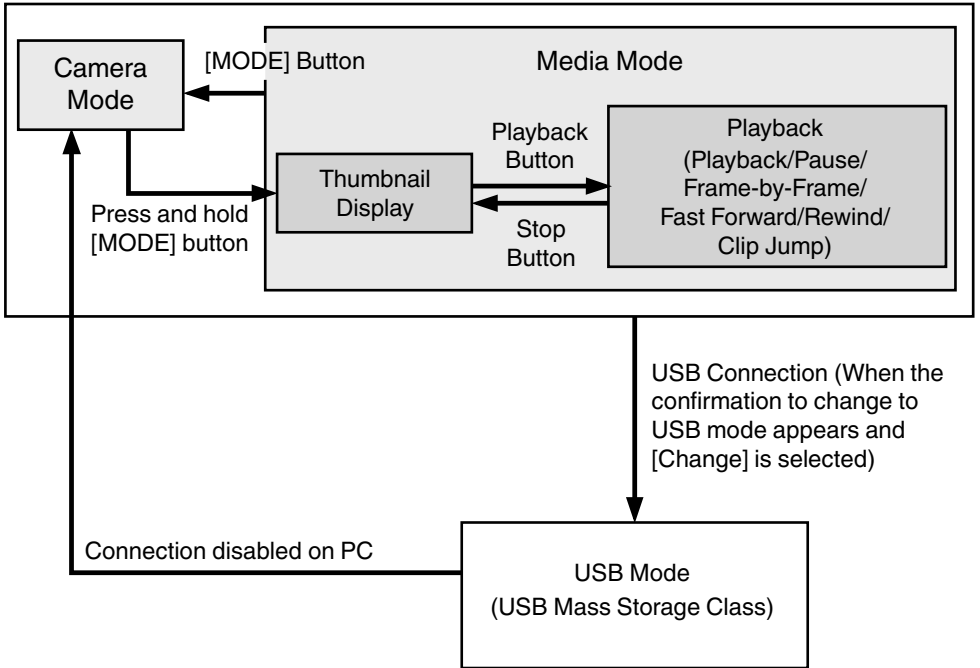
Camera Mode

[MODE] Button

Media Mode

Playback Button

Playback (Playback/Pause/ Frame-by-Frame/ Fast Forward/Rewind/ Clip Jump)

Thumbnail Display

Stop Button

Press and hold [MODE] button

USB Connection (When the confirmation to change to USB mode appears and [Change] is selected)

Connection disabled on PC

USB Mode (USB Mass Storage Class)